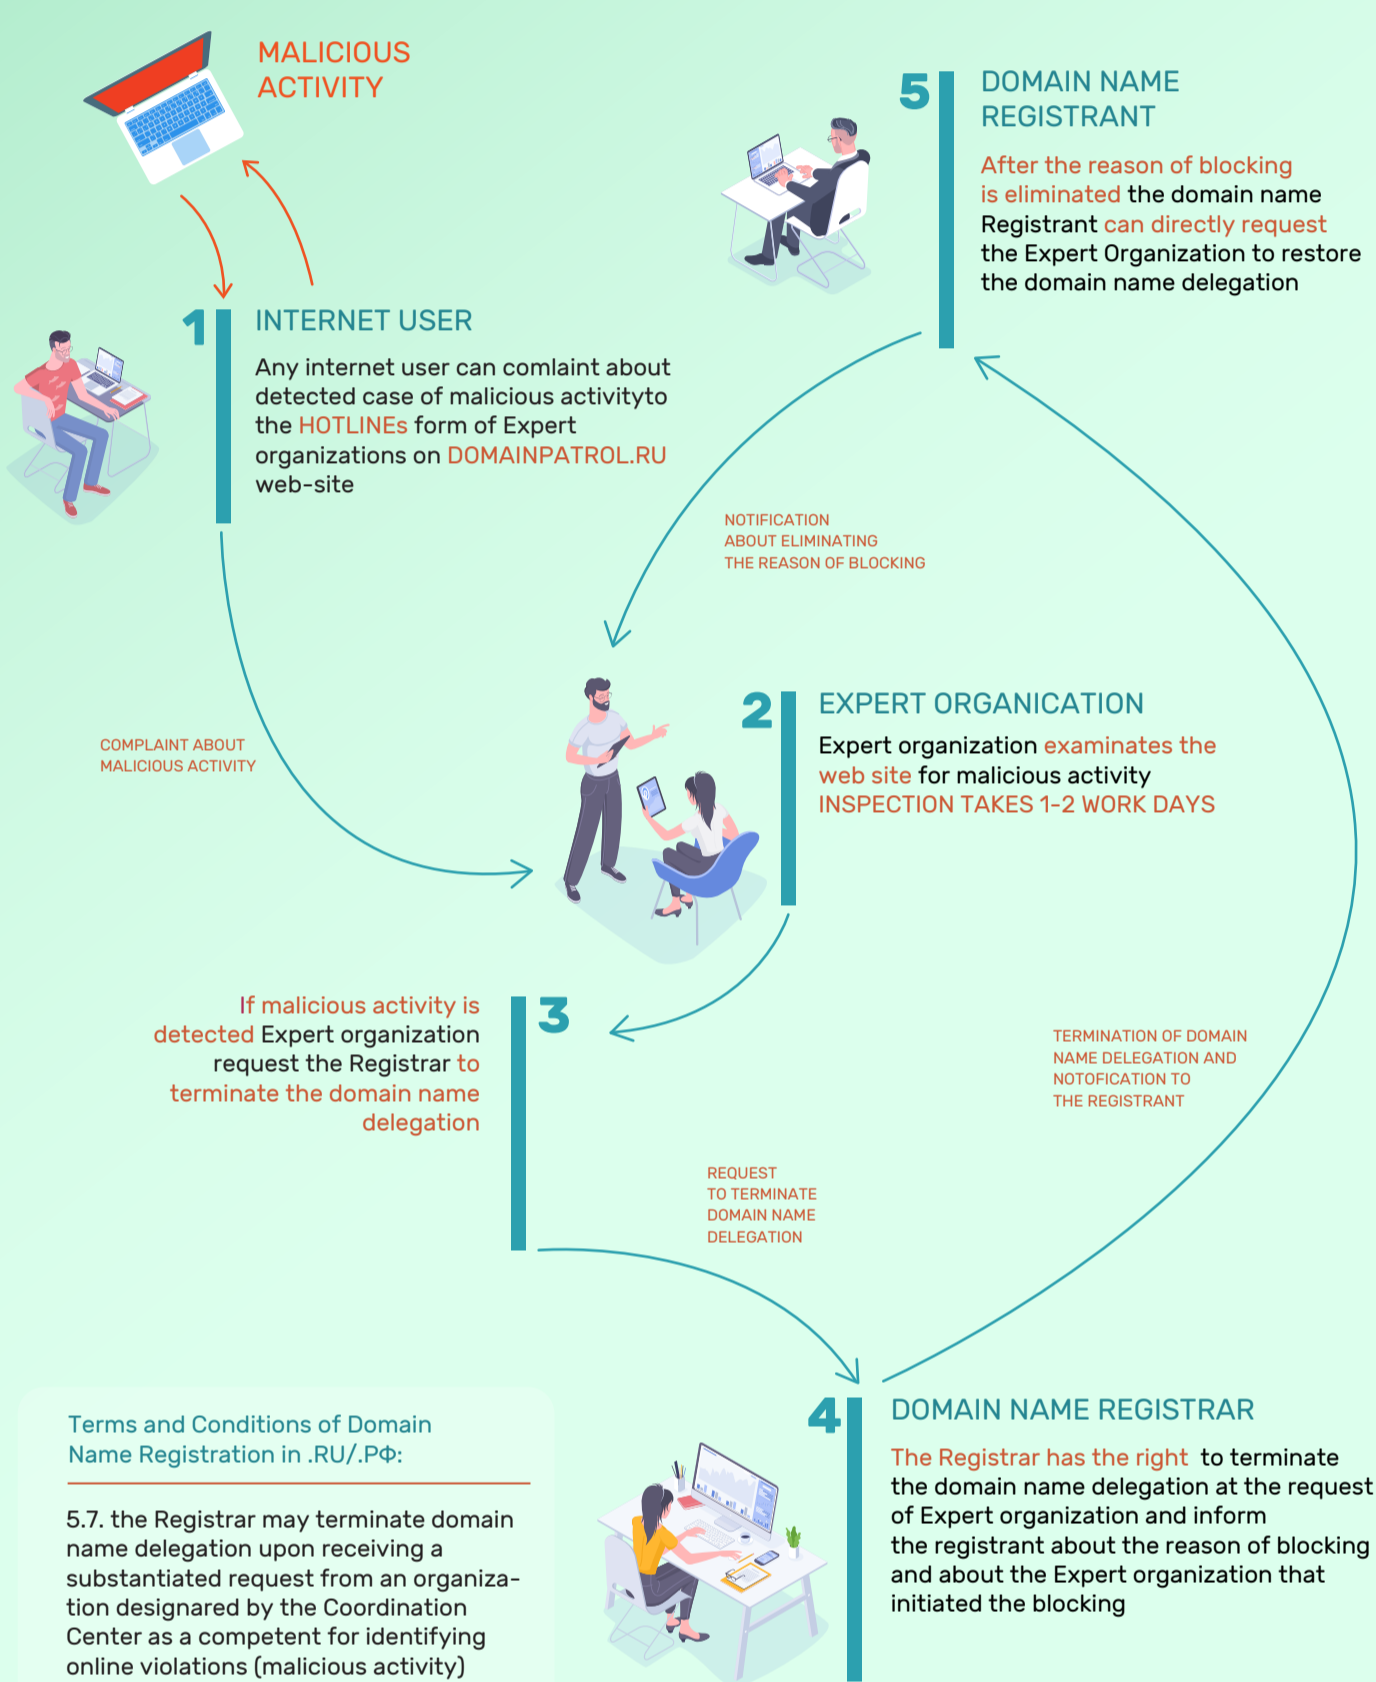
MALICIOUS ACTIVITY

5 DOMAIN NAME REGISTRANT

After the reason of blocking is eliminated the domain name Registrant can directly request the Expert Organization to restore the domain name delegation

1 INTERNET USER

Any internet user can comlaint about detected case of malicious activityto the HOTLINEs form of Expert organizations on DOMAINPATROL.RU web-site

NOTIFICATION ABOUT ELIMINATING THE REASON OF BLOCKING

COMPLAINT ABOUT MALICIOUS ACTIVITY

2 EXPERT ORGANICATION

Expert organization examinates the web site for malicious activity INSPECTION TAKES 1-2 WORK DAYS

If malicious activity is detected Expert organization request the Registrar to terminate the domain name delegation

3

TERMINATION OF DOMAIN NAME DELEGATION AND NOTOFICATION TO THE REGISTRANT

REQUEST TO TERMINATE DOMAIN NAME DELEGATION

Terms and Conditions of Domain Name Registration in .RU/.РФ:

5.7. the Registrar may terminate domain name delegation upon receiving a substantiated request from an organization designared by the Coordination Center as a competent for identifying online violations (malicious activity)

4 DOMAIN NAME REGISTRAR

The Registrar has the right to terminate the domain name delegation at the request of Expert organization and inform the registrant about the reason of blocking and about the Expert organization that initiated the blocking